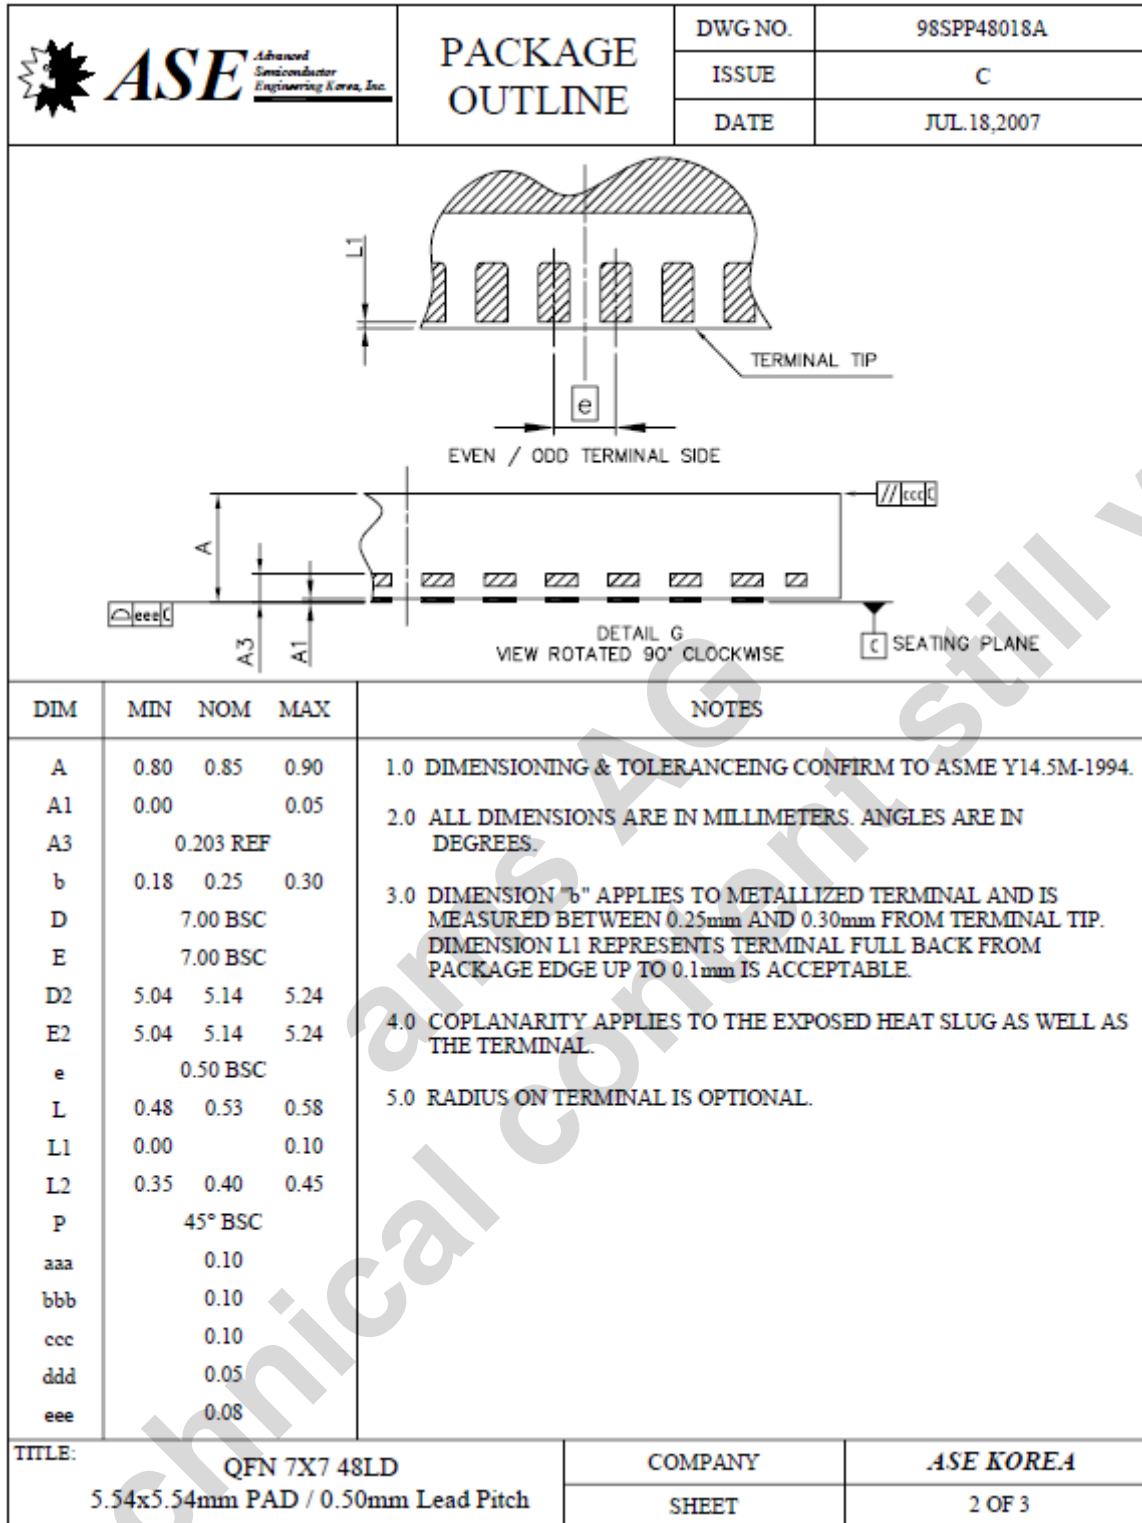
ASE Advanced Semiconductor Engineering Korea, Inc.

PACKAGE OUTLINE

| DWG NO. | 98SPP48018A |
|---|---|
| ISSUE | C |
| DATE | JUL.18,2007 |

L1

TERMINAL TIP

e

EVEN / ODD TERMINAL SIDE

//ccc C

A

eee C

A3 A1

DETAIL G
VIEW ROTATED 90° CLOCKWISE

C SEATING PLANE

| DIM | MIN | NOM | MAX |
|---|---|---|---|
| A | 0.80 | 0.85 | 0.90 |
| A1 | 0.00 | | 0.05 |
| A3 | | 0.203 REF | |
| b | 0.18 | 0.25 | 0.30 |
| D | | 7.00 BSC | |
| E | | 7.00 BSC | |
| D2 | 5.04 | 5.14 | 5.24 |
| E2 | 5.04 | 5.14 | 5.24 |
| e | | 0.50 BSC | |
| L | 0.48 | 0.53 | 0.58 |
| L1 | 0.00 | | 0.10 |
| L2 | 0.35 | 0.40 | 0.45 |
| P | | 45° BSC | |
| aaa | | 0.10 | |
| bbb | | 0.10 | |
| ccc | | 0.10 | |
| ddd | | 0.05 | |
| eee | | 0.08 | |

NOTES

1.0 DIMENSIONING & TOLERANCEING CONFIRM TO ASME Y14.5M-1994.

2.0 ALL DIMENSIONS ARE IN MILLIMETERS. ANGLES ARE IN DEGREES.

3.0 DIMENSION "b" APPLIES TO METALLIZED TERMINAL AND IS MEASURED BETWEEN 0.25mm AND 0.30mm FROM TERMINAL TIP. DIMENSION L1 REPRESENTS TERMINAL FULL BACK FROM PACKAGE EDGE UP TO 0.1mm IS ACCEPTABLE.

4.0 COPLANARITY APPLIES TO THE EXPOSED HEAT SLUG AS WELL AS THE TERMINAL.

5.0 RADIUS ON TERMINAL IS OPTIONAL.

TITLE:
QFN 7X7 48LD
5.54x5.54mm PAD / 0.50mm Lead Pitch

| COMPANY | ASE KOREA |
|---|---|
| SHEET | 2 OF 3 |